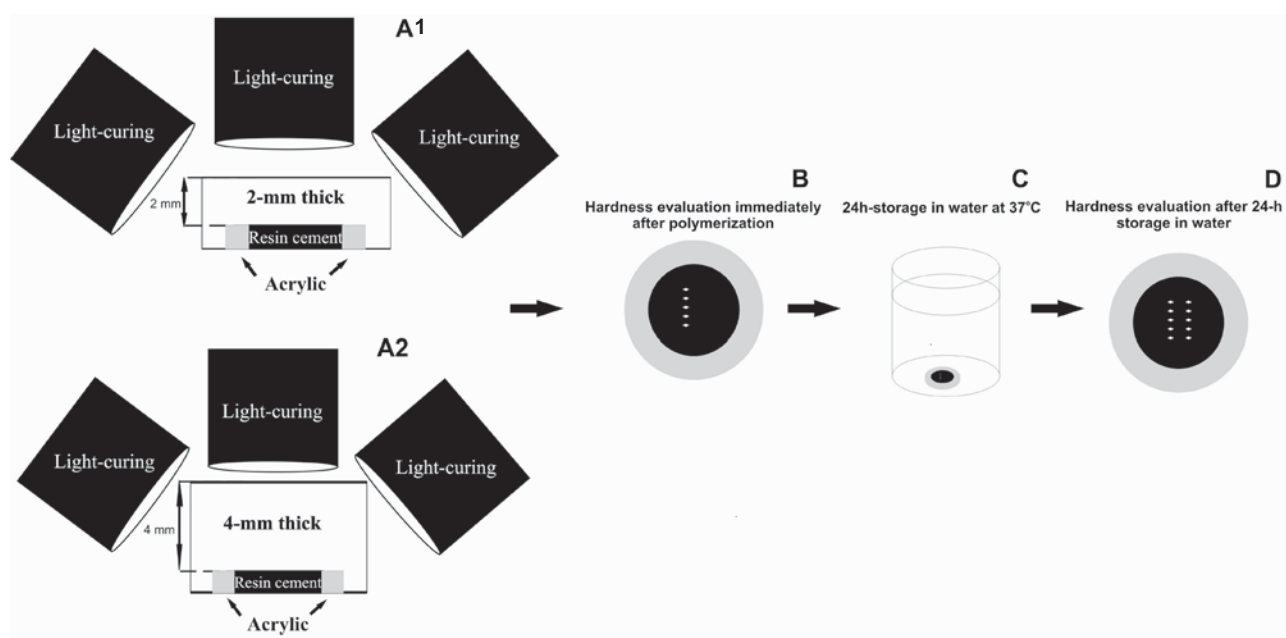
A1

Light-curing

Light-curing

Light-curing

2 mm

2-mm thick

Resin cement

Acrylic

A2

Light-curing

Light-curing

Light-curing

4 mm

4-mm thick

Resin cement

Acrylic

B
Hardness evaluation immediately after polymerization

C
24h-storage in water at 37°C

D
Hardness evaluation after 24-h storage in water